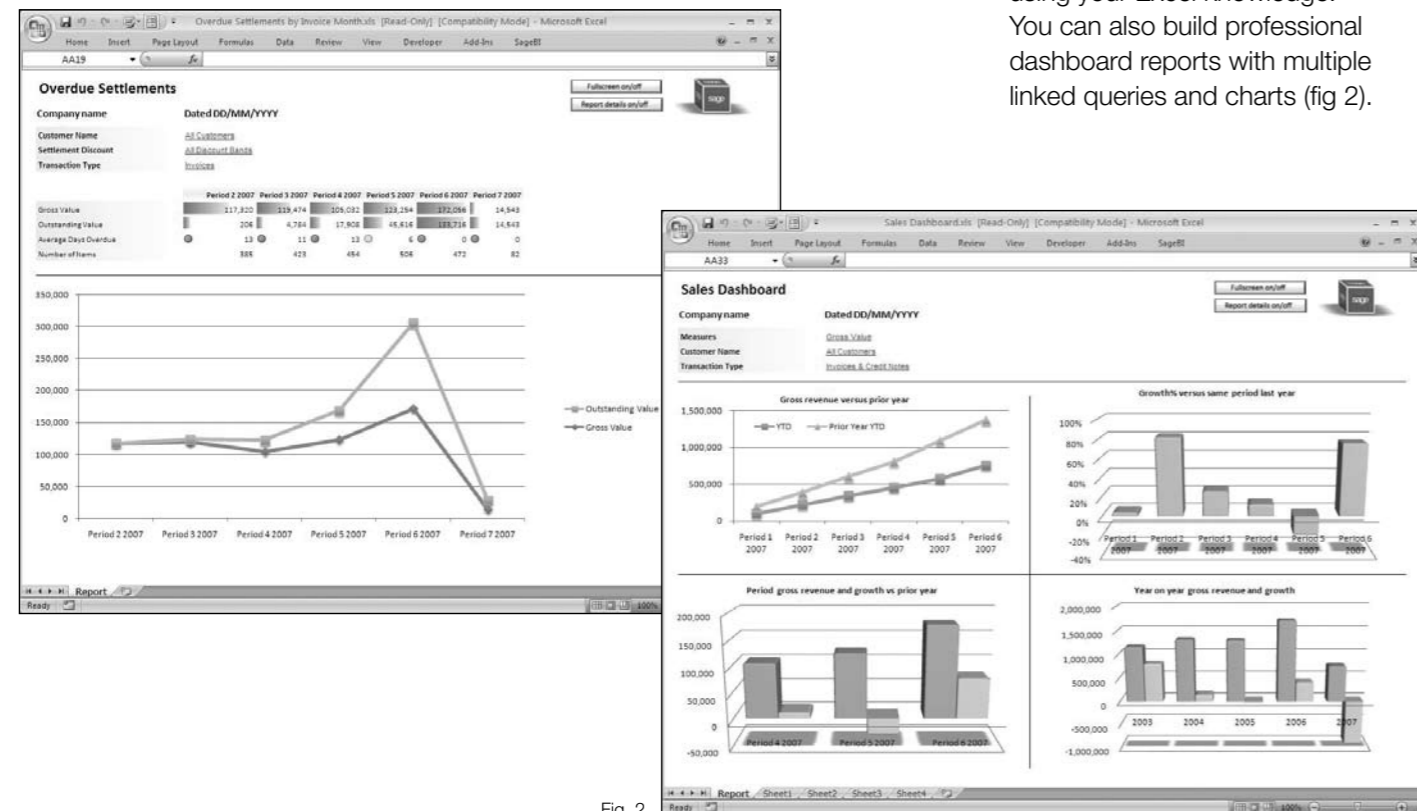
You can also build professional dashboard reports with multiple linked queries and charts (fig 2).

Overdue Settlements by Invoice Month.xls [Read-Only] [Compatibility Mode] - Microsoft Excel

Home Insert Page Layout Formulas Data Review View Developer Add-Ins SageBI

AA19

Overdue Settlements

Fullscreen on/off

Report details on/off

Company name Dated DD/MM/YYYY

Customer Name All Customers
Settlement Discount All Discount Bands
Transaction Type Invoices

| | Period 2 2007 | Period 3 2007 | Period 4 2007 | Period 5 2007 | Period 6 2007 | Period 7 2007 |
|---|---|---|---|---|---|---|
| Gross Value | 117,820 | 119,474 | 105,032 | 123,254 | 172,056 | 14,543 |
| Outstanding Value | 206 | 4,784 | 17,908 | 45,616 | 133,716 | 14,643 |
| Average Days Overdue | 13 | 11 | 13 | 6 | 0 | 0 |
| Number of Items | 385 | 423 | 464 | 506 | 472 | 82 |

350,000
300,000
250,000
200,000
150,000
100,000
50,000
0

Period 2 2007 Period 3 2007 Period 4 2007 Period 5 2007 Period 6 2007 Period 7 2007

Outstanding Value
Gross Value

Report
Ready

Sales Dashboard.xls [Read-Only] [Compatibility Mode] - Microsoft Excel

Home Insert Page Layout Formulas Data Review View Developer Add-Ins SageBI

AA33

Sales Dashboard

Fullscreen on/off

Report details on/off

Company name Dated DD/MM/YYYY

Measures Gross Value
Customer Name All Customers
Transaction Type Invoices & Credit Notes

Gross revenue versus prior year

YTD Prior Year YTD

1,500,000
1,000,000
500,000
0

Period 1 2007 Period 2 2007 Period 3 2007 Period 4 2007 Period 5 2007 Period 6 2007

Growth% versus same period last year

100%
80%
60%
40%
20%
0%
-20%
-40%

Period 1 2007 Period 2 2007 Period 3 2007 Period 4 2007 Period 5 2007 Period 6 2007

Period gross revenue and growth vs prior year

200,000
150,000
100,000
50,000
0
-50,000

Period 4 2007 Period 5 2007 Period 6 2007

Year on year gross revenue and growth

2,000,000
1,500,000
1,000,000
500,000
0
-500,000
-1,000,000

2003 2004 2005 2006 2007

Report Sheet1 Sheet2 Sheet3 Sheet4
Ready 100%

Fig. 2